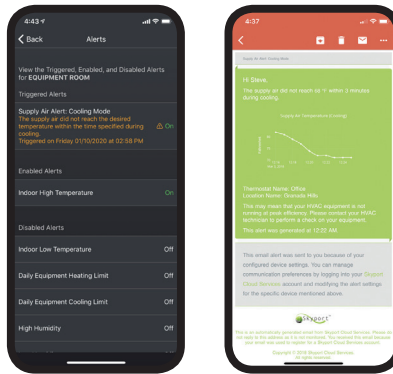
4:43

Back Alerts

View the Triggered, Enabled, and Disabled Alerts for EQUIPMENT ROOM

Triggered Alerts

Supply Air Alert: Cooling Mode
The supply air did not reach the desired temperature within the time specified during cooling.
Triggered on Friday 01/10/2020 at 02:58 PM
On

Enabled Alerts

Indoor High Temperature On

Disabled Alerts

Indoor Low Temperature Off

Daily Equipment Heating Limit Off

Daily Equipment Cooling Limit Off

High Humidity Off

4:37

Supply Air Alert: Cooling Mode

Hi Steve,

The supply air did not reach 55 °F within 2 minutes during cooling.

Supply Air Temperature (Cooling)

Thermostat Name: Office
Location Name: Granada Hills

This may mean that your HVAC equipment is not running at peak efficiency. Please contact your HVAC technician to perform a check on your equipment.

This alert was generated at 12:22 AM.

This email alert was sent to you because of your configured device settings. You can manage communication preferences by logging into your Skyport Cloud Services account and modifying the alert settings for the specific device mentioned above.

Skyport

This is an automatically generated email from Skyport Cloud Services. Please do not reply to this address as it is not monitored. You received this email because your email was used to register for a Skyport Cloud Services account.

Copyright © 2019 Skyport Cloud Services.
All rights reserved.